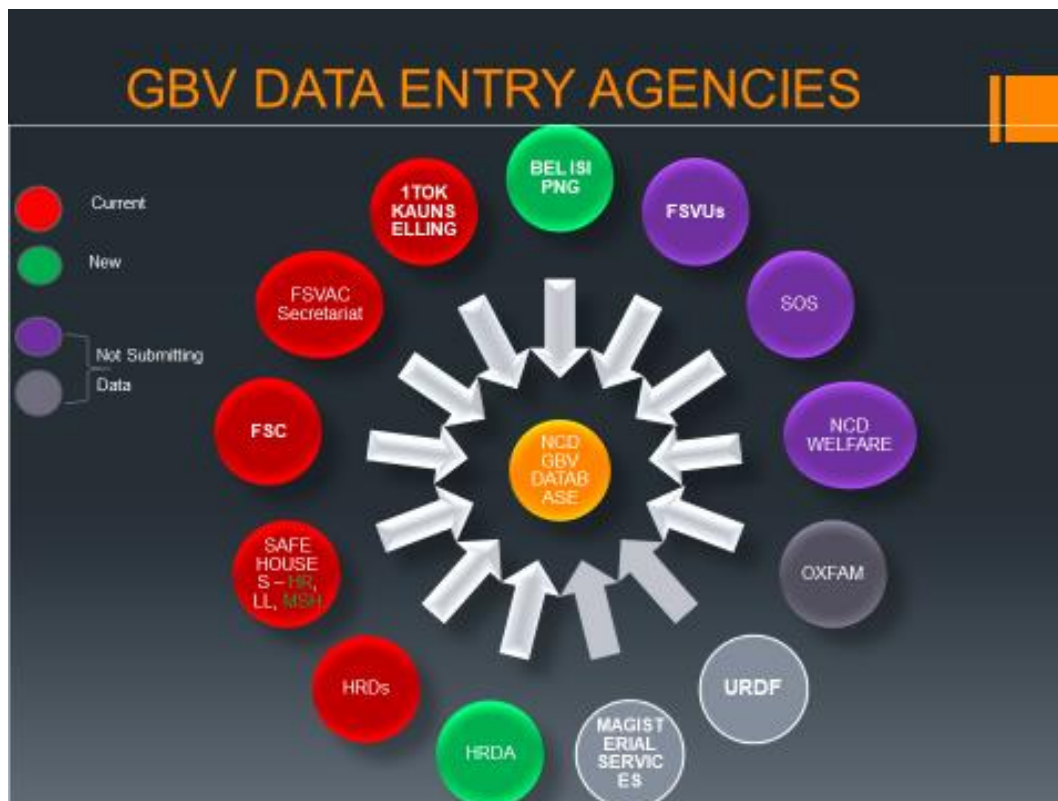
GBV DATA ENTRY AGENCIES

Current

New

Not Submitting Data

BEL ISI PNG

FSVUs

SOS

NCD WELFARE

OXFAM

URDF

MAGISTERIAL SERVICES

HRDA

HRDs

SAFE HOUSES – HR, LL, MSH

FSC

FSVAC Secretariat

1TOK KAUNSELLING

NCD GBV DATABASE